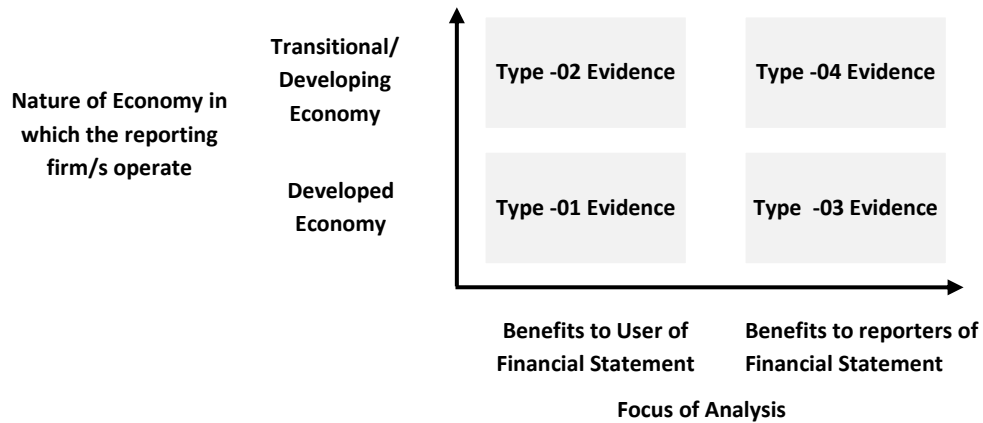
Nature of Economy in which the reporting firm/s operate

Transitional/ Developing Economy

Type -02 Evidence

Type -04 Evidence

Developed Economy

Type -01 Evidence

Type -03 Evidence

Benefits to User of Financial Statement

Benefits to reporters of Financial Statement

Focus of Analysis